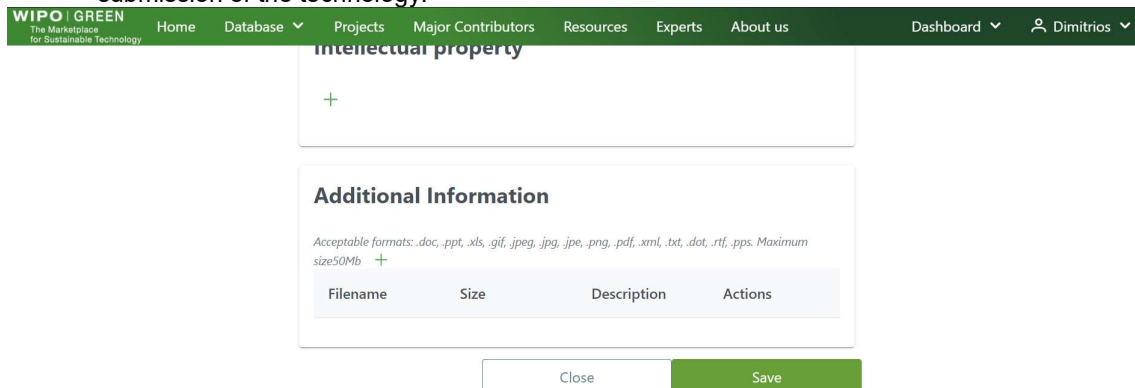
WIPO | GREEN
The Marketplace for Sustainable Technology

Home Database Projects Major Contributors Resources Experts About us Dashboard Dimitrios

Intellectual property

+

Additional Information

Acceptable formats: .doc, .ppt, .xls, .gif, .jpeg, .jpg, .jpe, .png, .pdf, .xml, .txt, .dot, .rtf, .pps. Maximum size50Mb +

| Filename | Size | Description | Actions |
|---|---|---|---|

Close Save